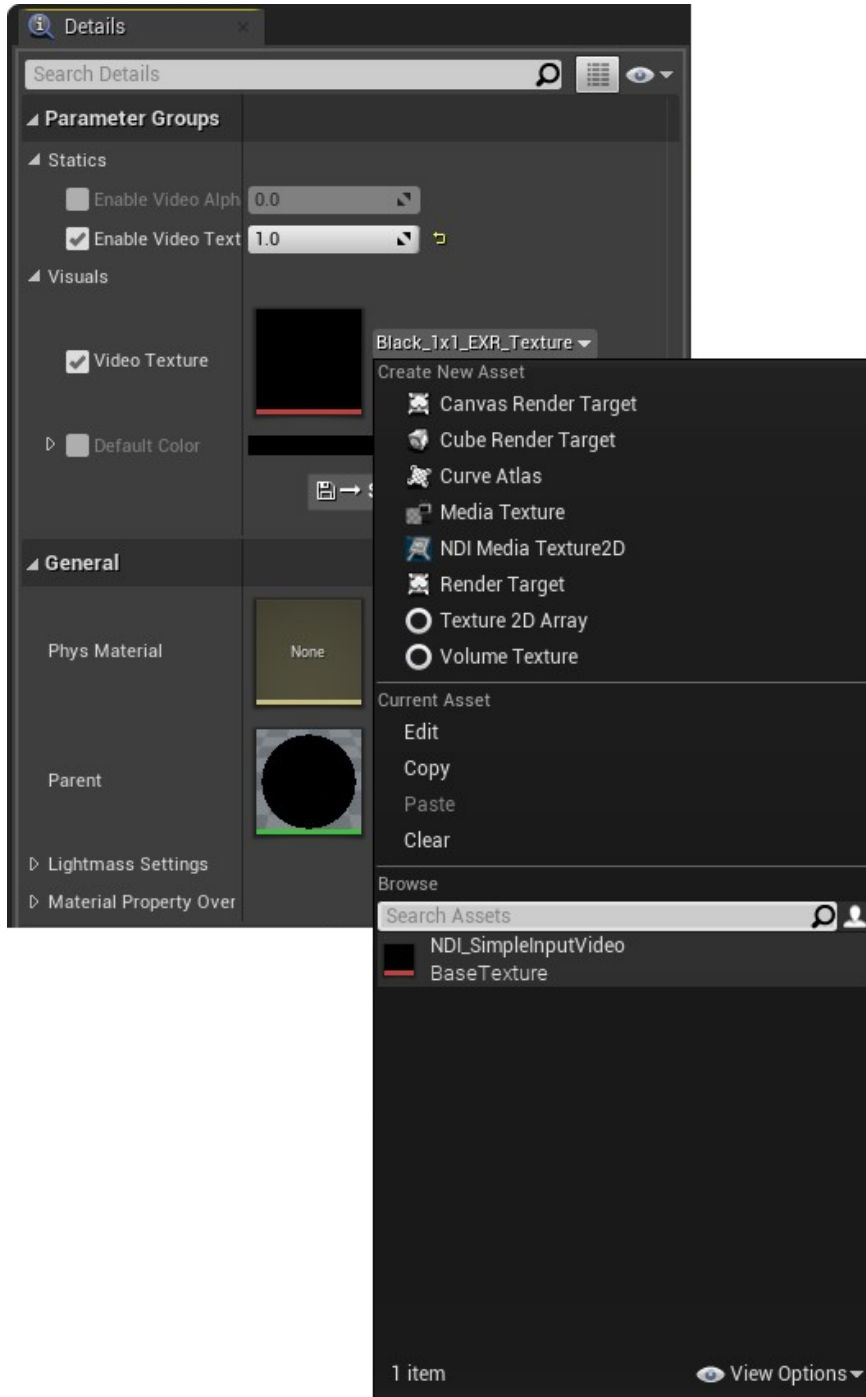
Details

Search Details

Parameter Groups

Statics

Enable Video Alph 0.0

Enable Video Text 1.0

Visuals

Video Texture

Black_1x1_EXR_Texture

Default Color

General

Phys Material

None

Parent

Lightmass Settings

Material Property Over

Create New Asset

Canvas Render Target

Cube Render Target

Curve Atlas

Media Texture

NDI Media Texture2D

Render Target

Texture 2D Array

Volume Texture

Current Asset

Edit

Copy

Paste

Clear

Browse

Search Assets

NDI_SimpleInputVideo BaseTexture

1 item

View Options